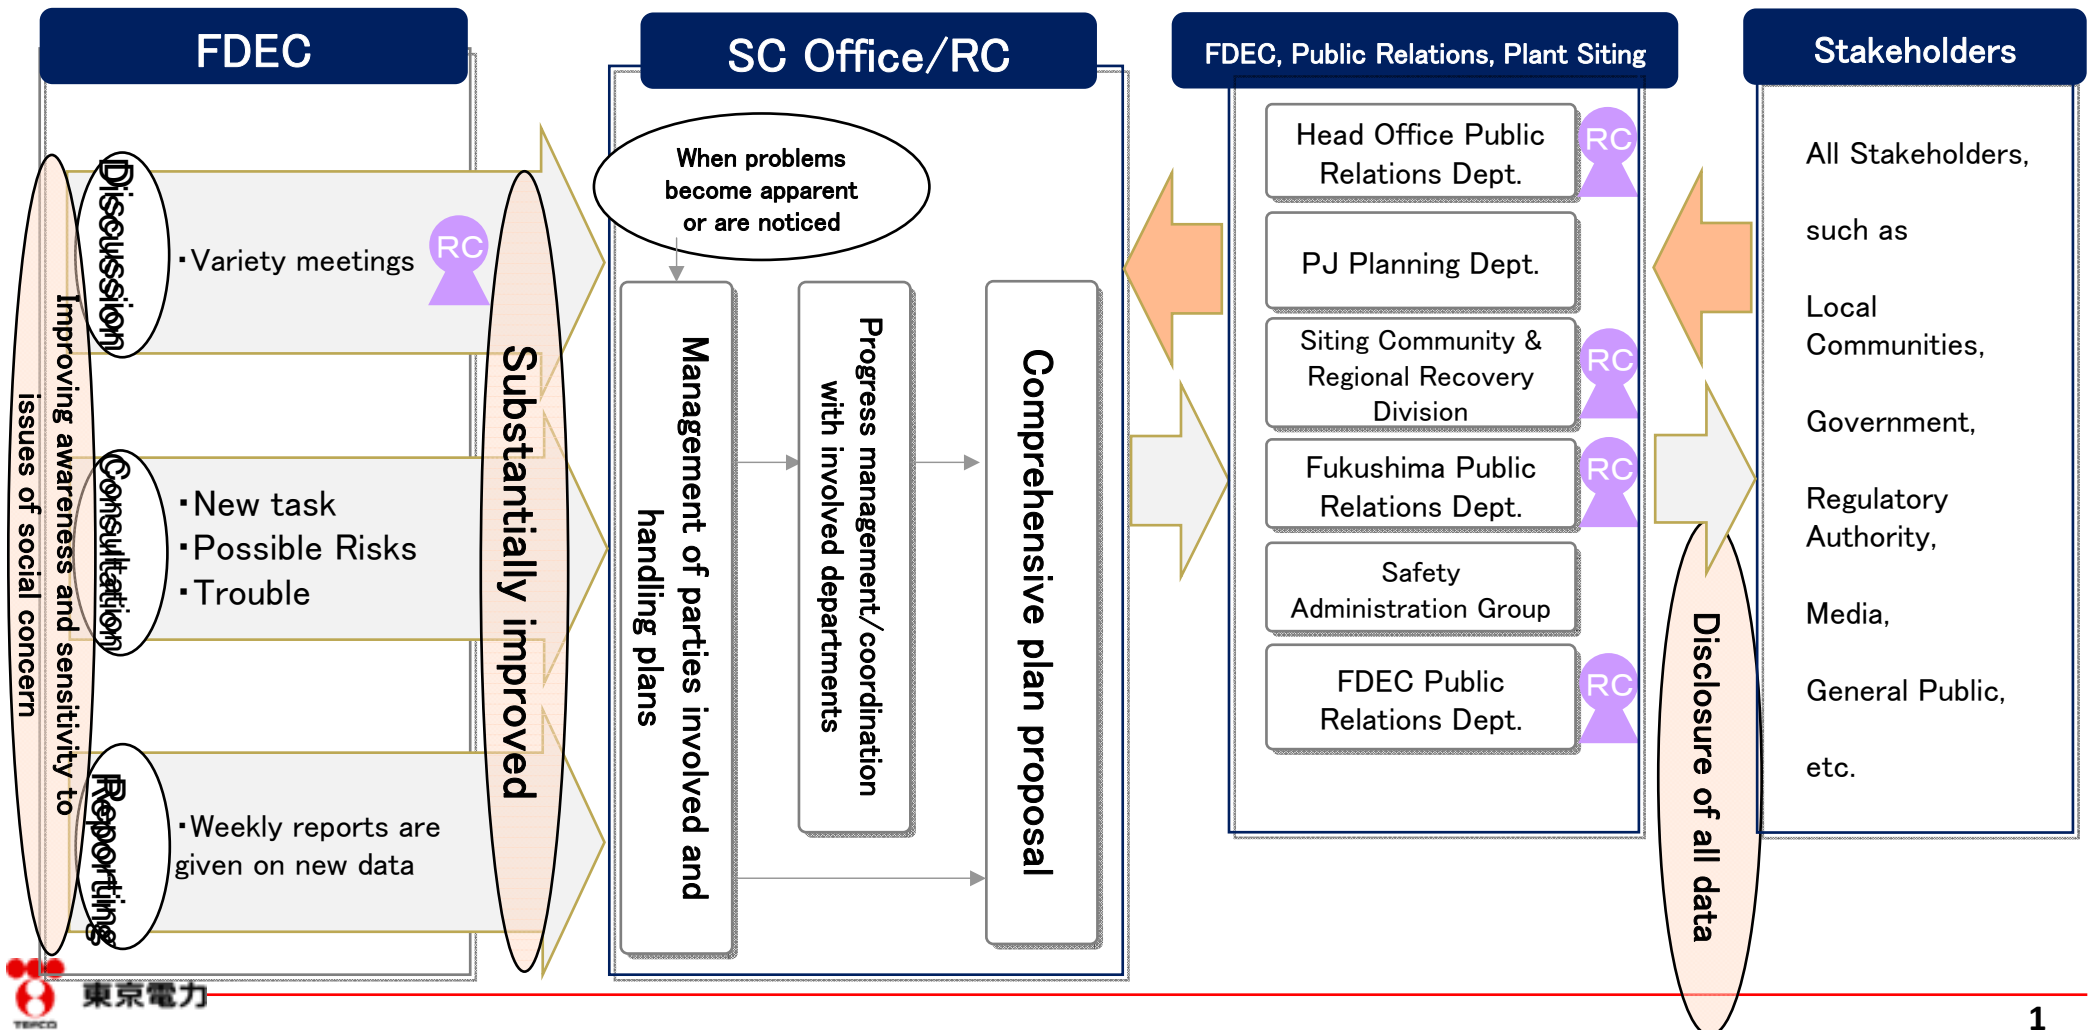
FDEC

Discussion

・Variety meetings

RC

Consultation

・New task
・Possible Risks
・Trouble

Reporting

・Weekly reports are given on new data

Improving awareness and sensitivity to issues of social concern

Substantially improved

SC Office/RC

When problems become apparent or are noticed

Management of parties involved and handling plans

Progress management/coordination with involved departments

Comprehensive plan proposal

FDEC, Public Relations, Plant Siting

Head Office Public Relations Dept.

RC

PJ Planning Dept.

Siting Community & Regional Recovery Division

RC

Fukushima Public Relations Dept.

RC

Safety Administration Group

FDEC Public Relations Dept.

RC

Disclosure of all data

Stakeholders

All Stakeholders,

such as

Local Communities,

Government,

Regulatory Authority,

Media,

General Public,

etc.

東京電力

TEPCO

1